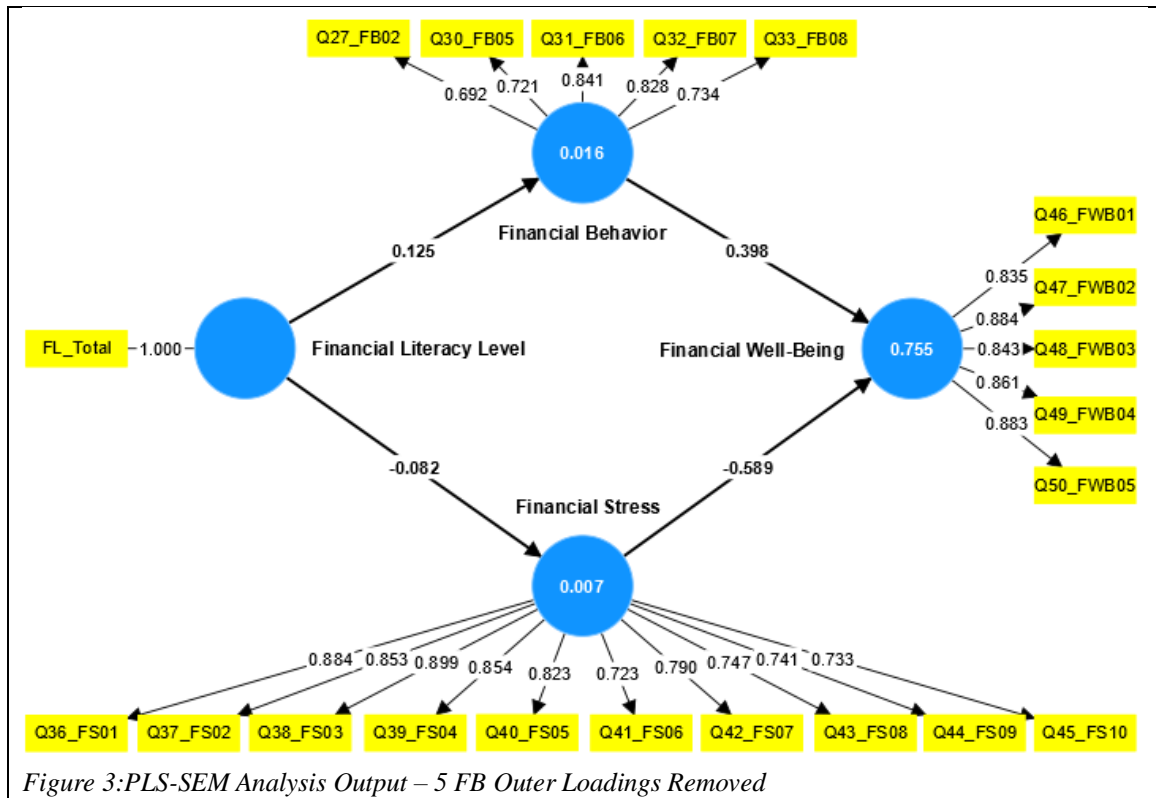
Q27_FB02 Q30_FB05 Q31_FB06 Q32_FB07 Q33_FB08

0.692 0.721 0.841 0.828 0.734

0.016

Financial Behavior

0.125

0.398

Q46_FWB01

0.835

Q47_FWB02

0.884

FL_Total 1.000

Financial Literacy Level

Financial Well-Being

0.755

0.843 Q48_FWB03

0.861

Q49_FWB04

0.883

Q50_FWB05

-0.082

-0.589

Financial Stress

0.007

0.884 0.853 0.899 0.854 0.823 0.723 0.790 0.747 0.741 0.733

Q36_FS01 Q37_FS02 Q38_FS03 Q39_FS04 Q40_FS05 Q41_FS06 Q42_FS07 Q43_FS08 Q44_FS09 Q45_FS10

Figure 3:PLS-SEM Analysis Output – 5 FB Outer Loadings Removed